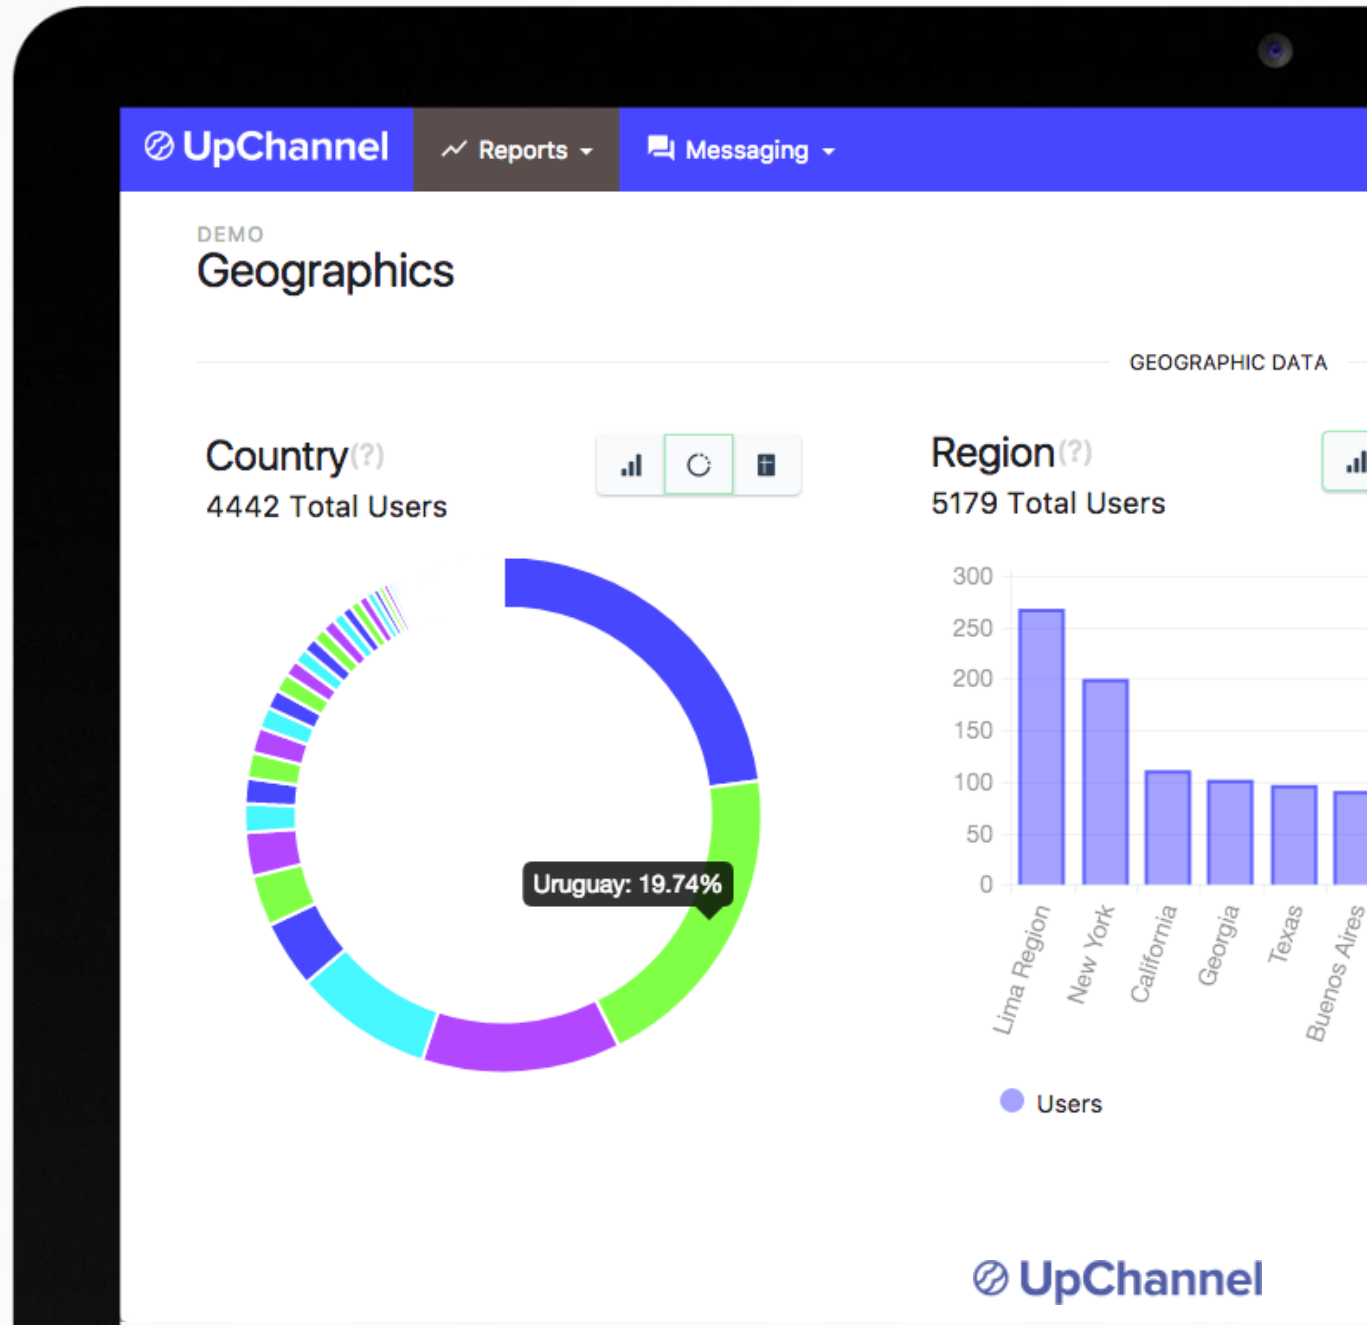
UpChannel
Reports
Messaging

DEMO
Geographics

GEOGRAPHIC DATA

Country(?)
4442 Total Users

Uruguay: 19.74%

Region(?)
5179 Total Users

300
250
200
150
100
50
0

Lima Region
New York
California
Georgia
Texas
Buenos Aires

Users

UpChannel